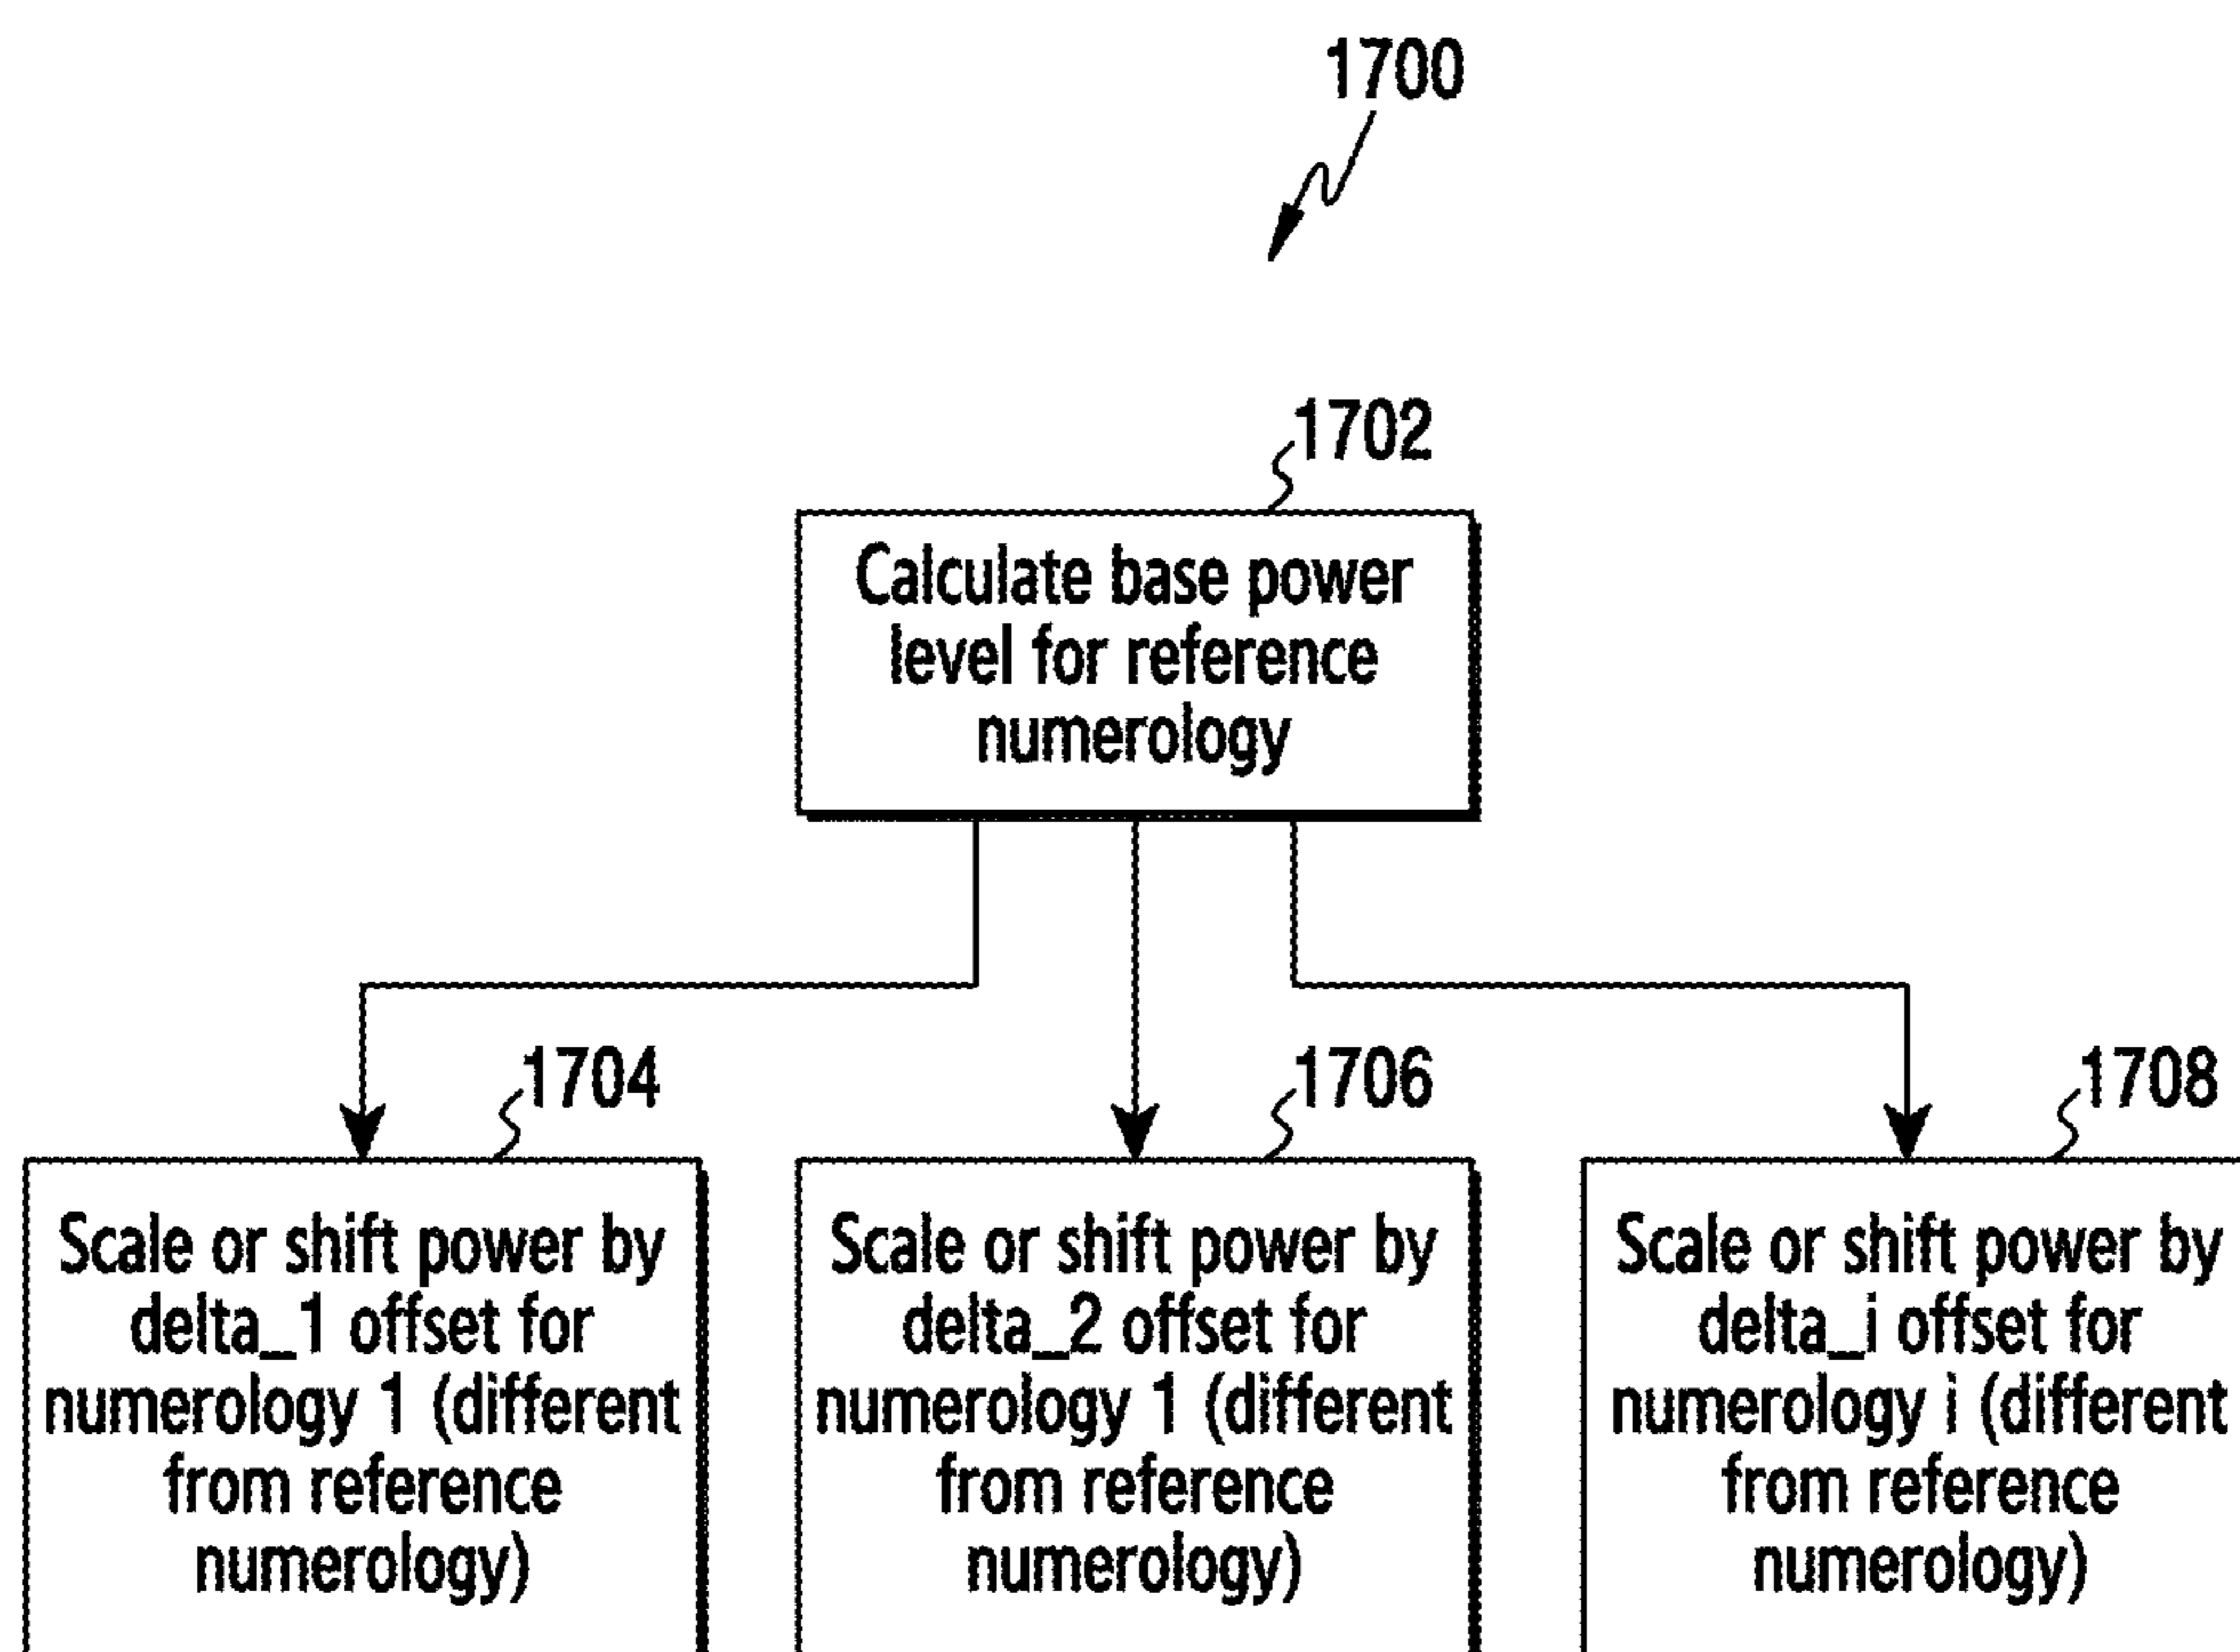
1700

1702

Calculate base power level for reference numerology

1704

Scale or shift power by delta_1 offset for numerology 1 (different from reference numerology)

1706

Scale or shift power by delta_2 offset for numerology 1 (different from reference numerology)

1708

Scale or shift power by delta_i offset for numerology i (different from reference numerology)